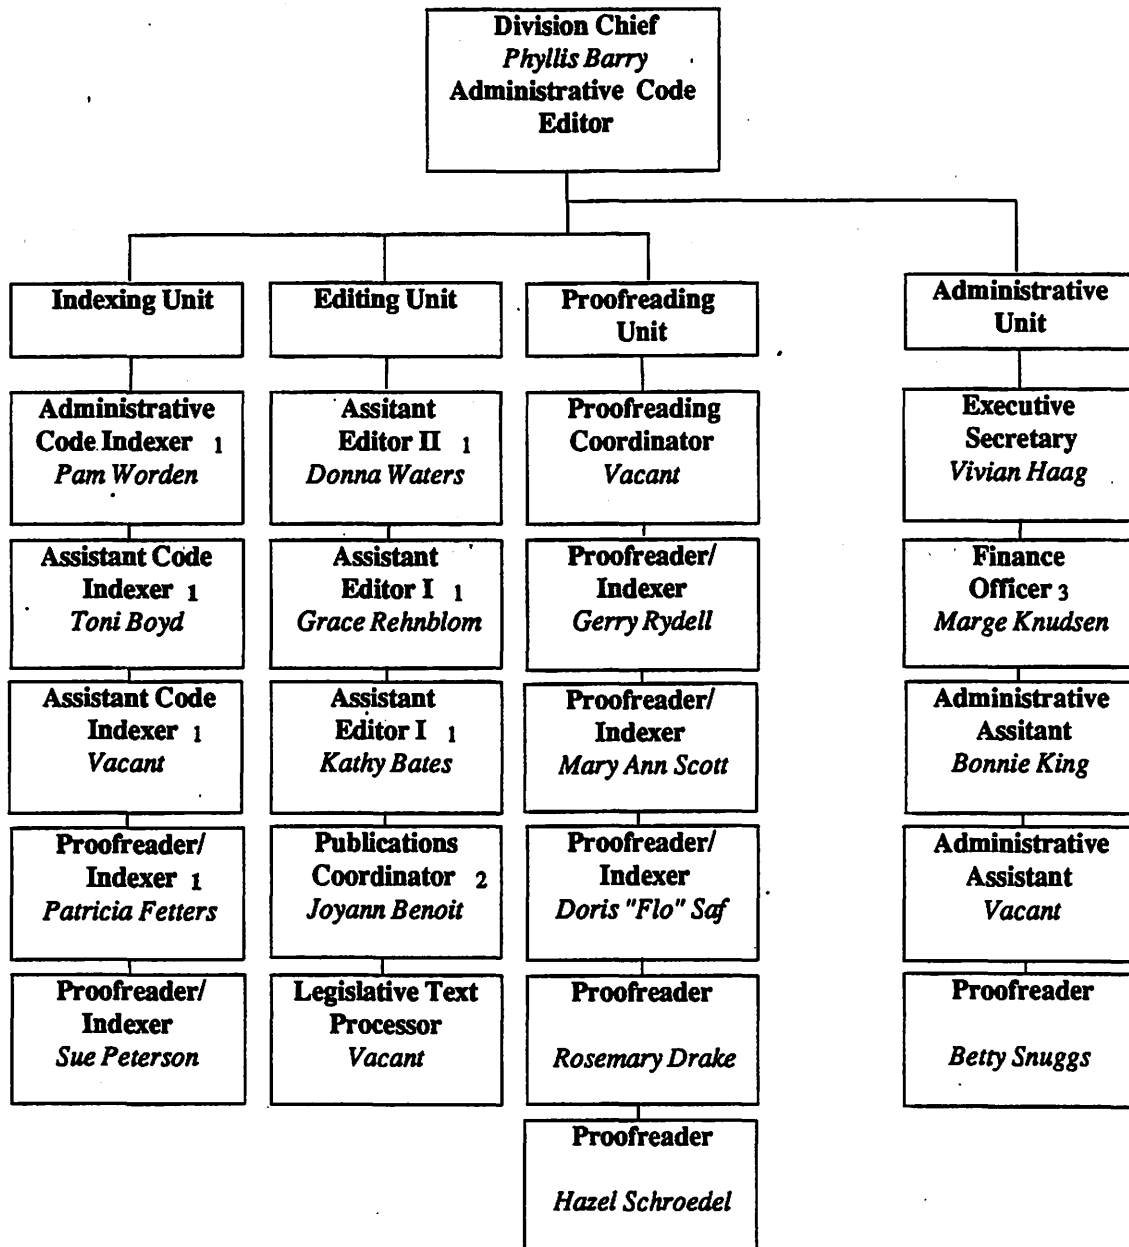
Division Chief
*Phyllis Barry*
Administrative Code Editor

Indexing Unit

Administrative Code Indexer 1
*Pam Worden*

Assistant Code Indexer 1
*Toni Boyd*

Assistant Code Indexer 1
*Vacant*

Proofreader/ Indexer 1
*Patricia Fetters*

Proofreader/ Indexer
*Sue Peterson*

Editing Unit

Assitant Editor II 1
*Donna Waters*

Assistant Editor I 1
*Grace Rehnblom*

Assistant Editor I 1
*Kathy Bates*

Publications Coordinator 2
*Joyann Benoit*

Legislative Text Processor
*Vacant*

Proofreading Unit

Proofreading Coordinator
*Vacant*

Proofreader/ Indexer
*Gerry Rydell*

Proofreader/ Indexer
*Mary Ann Scott*

Proofreader/ Indexer
*Doris "Flo" Saf*

Proofreader
*Rosemary Drake*

Proofreader
*Hazel Schroedel*

Administrative Unit

Executive Secretary
*Vivian Haag*

Finance Officer 3
*Marge Knudsen*

Administrative Assitant
*Bonnie King*

Administrative Assistant
*Vacant*

Proofreader
*Betty Snuggs*